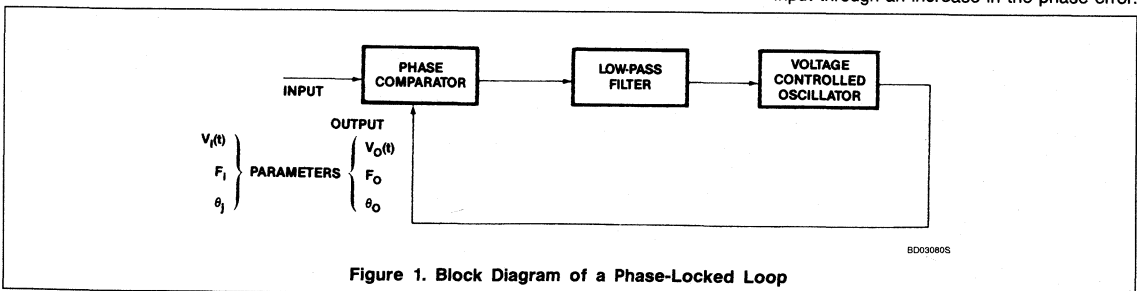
input through an increase in the phase error.

PHASE COMPARATOR

LOW-PASS FILTER

VOLTAGE CONTROLLED OSCILLATOR

INPUT

OUTPUT

$V_I(t)$

$F_I$

$\theta_I$

PARAMETERS

$V_O(t)$

$F_O$

$\theta_O$

BD03080S

Figure 1. Block Diagram of a Phase-Locked Loop